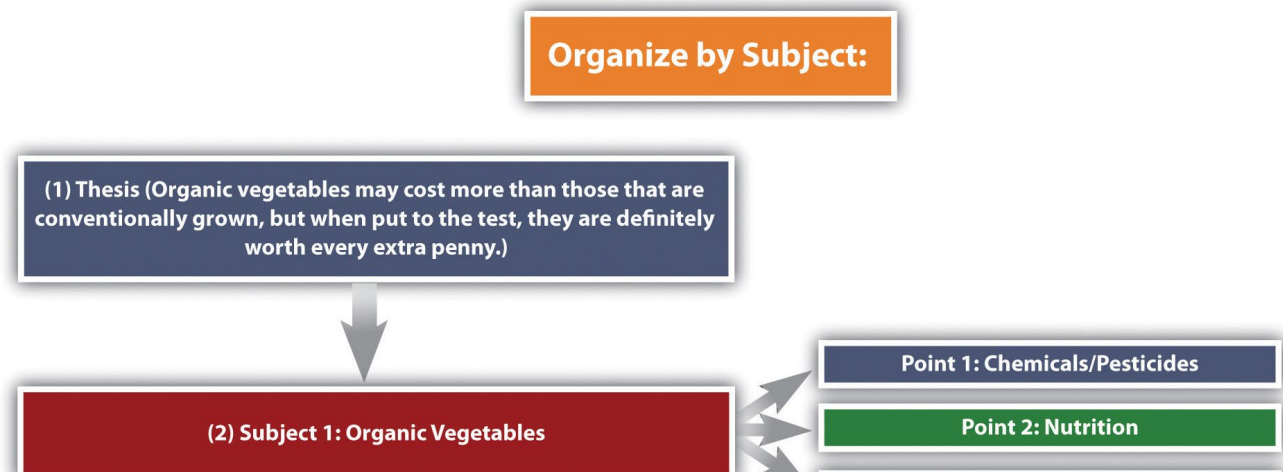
Organize by Subject:

(1) Thesis (Organic vegetables may cost more than those that are conventionally grown, but when put to the test, they are definitely worth every extra penny.)

(2) Subject 1: Organic Vegetables

Point 1: Chemicals/Pesticides

Point 2: Nutrition